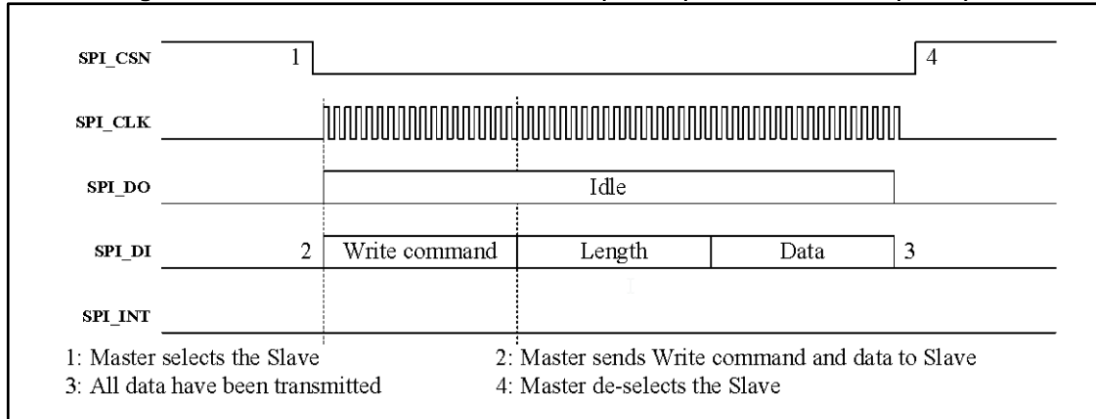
SPI_CSN
1
4
SPI_CLK
SPI_DO
Idle
SPI_DI
2
Write command
Length
Data
3
SPI_INT

1: Master selects the Slave
2: Master sends Write command and data to Slave
3: All data have been transmitted
4: Master de-selects the Slave